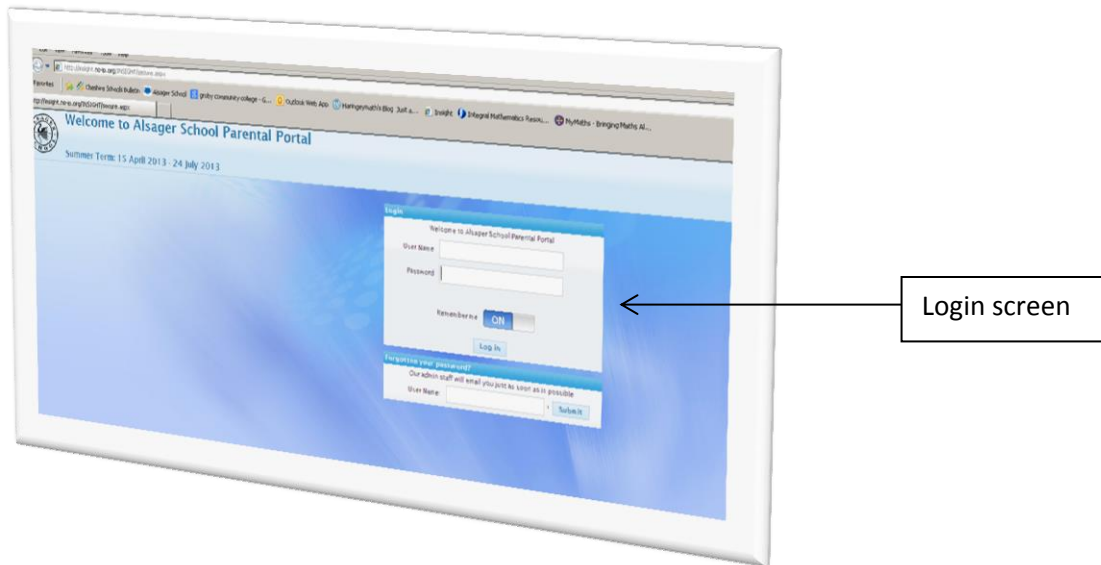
Favorites Cheshire Schools Bulletin Alsager School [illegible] community college - G... Outlook Web App Harrogate Maths Blog Just a... Insight Integral Mathematics Resou... MyMaths - Bringing Maths Al...

Welcome to Alsager School Parental Portal

Summer Term: 15 April 2013 - 24 July 2013

Login

Welcome to Alsager School Parental Portal

User Name

Password

Remember me ON

Log In

Forgotten your password?

Our admin staff will email you just as soon as is possible

User Name

Submit

Login screen